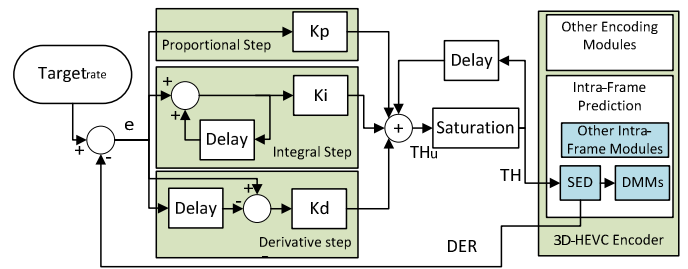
Target$_{rate}$

e

+

-

Kp

Proportional Step

+

+

Ki

Delay

Integral Step

Delay

-

+

Kd

Derivative step

+

THu

Delay

Saturation

TH

DER

Other Encoding Modules

Intra-Frame Prediction

Other Intra-Frame Modules

SED

DMMs

3D-HEVC Encoder